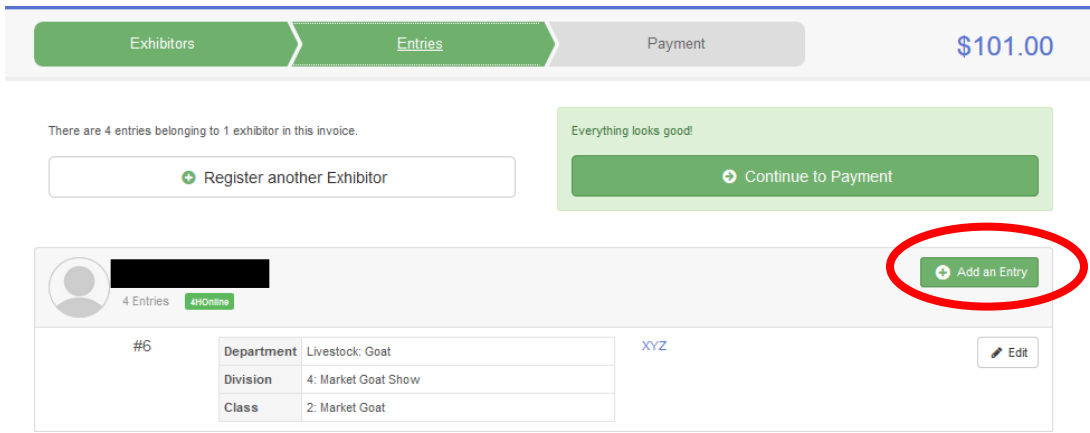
Exhibitors
Entries
Payment
$101.00

There are 4 entries belonging to 1 exhibitor in this invoice.

Register another Exhibitor

Everything looks good!

Continue to Payment

4 Entries 4HOnline

Add an Entry

#6

| Department | Livestock: Goat |
|---|---|
| Division | 4: Market Goat Show |
| Class | 2: Market Goat |

XYZ

Edit